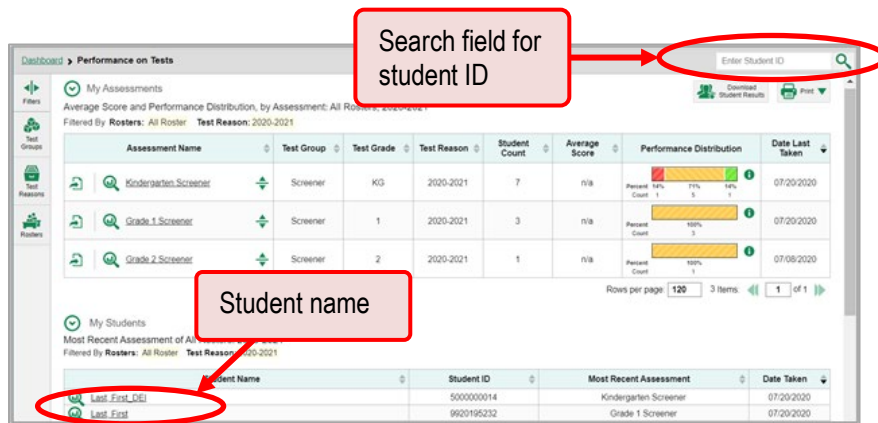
Dashboard > Performance on Tests

Search field for student ID

Enter Student ID

Filters

Test Groups

Test Reasons

Rosters

My Assessments

Average Score and Performance Distribution, by Assessment: All Rosters, 2020-2021

Filtered By Rosters: All Roster Test Reason: 2020-2021

Download Student Results

Print

| | Assessment Name | Test Group | Test Grade | Test Reason | Student Count | Average Score | Performance Distribution | Date Last Taken |
|---|---|---|---|---|---|---|---|---|
| | Kindergarten Screener | Screener | KG | 2020-2021 | 7 | n/a | Percent 14% 71% 14% Count 1 5 1 | 07/20/2020 |
| | Grade 1 Screener | Screener | 1 | 2020-2021 | 3 | n/a | Percent 100% Count 3 | 07/20/2020 |
| | Grade 2 Screener | Screener | 2 | 2020-2021 | 1 | n/a | Percent 100% Count 1 | 07/08/2020 |

Rows per page: 120 3 Items 1 of 1

Student name

My Students

Most Recent Assessment of All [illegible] 2021

Filtered By Rosters: All Roster Test Reason: 2020-2021

| Student Name | Student ID | Most Recent Assessment | Date Taken |
|---|---|---|---|
| Last, First_DEI | 5000000014 | Kindergarten Screener | 07/20/2020 |
| Last, First | 9920195232 | Grade 1 Screener | 07/20/2020 |